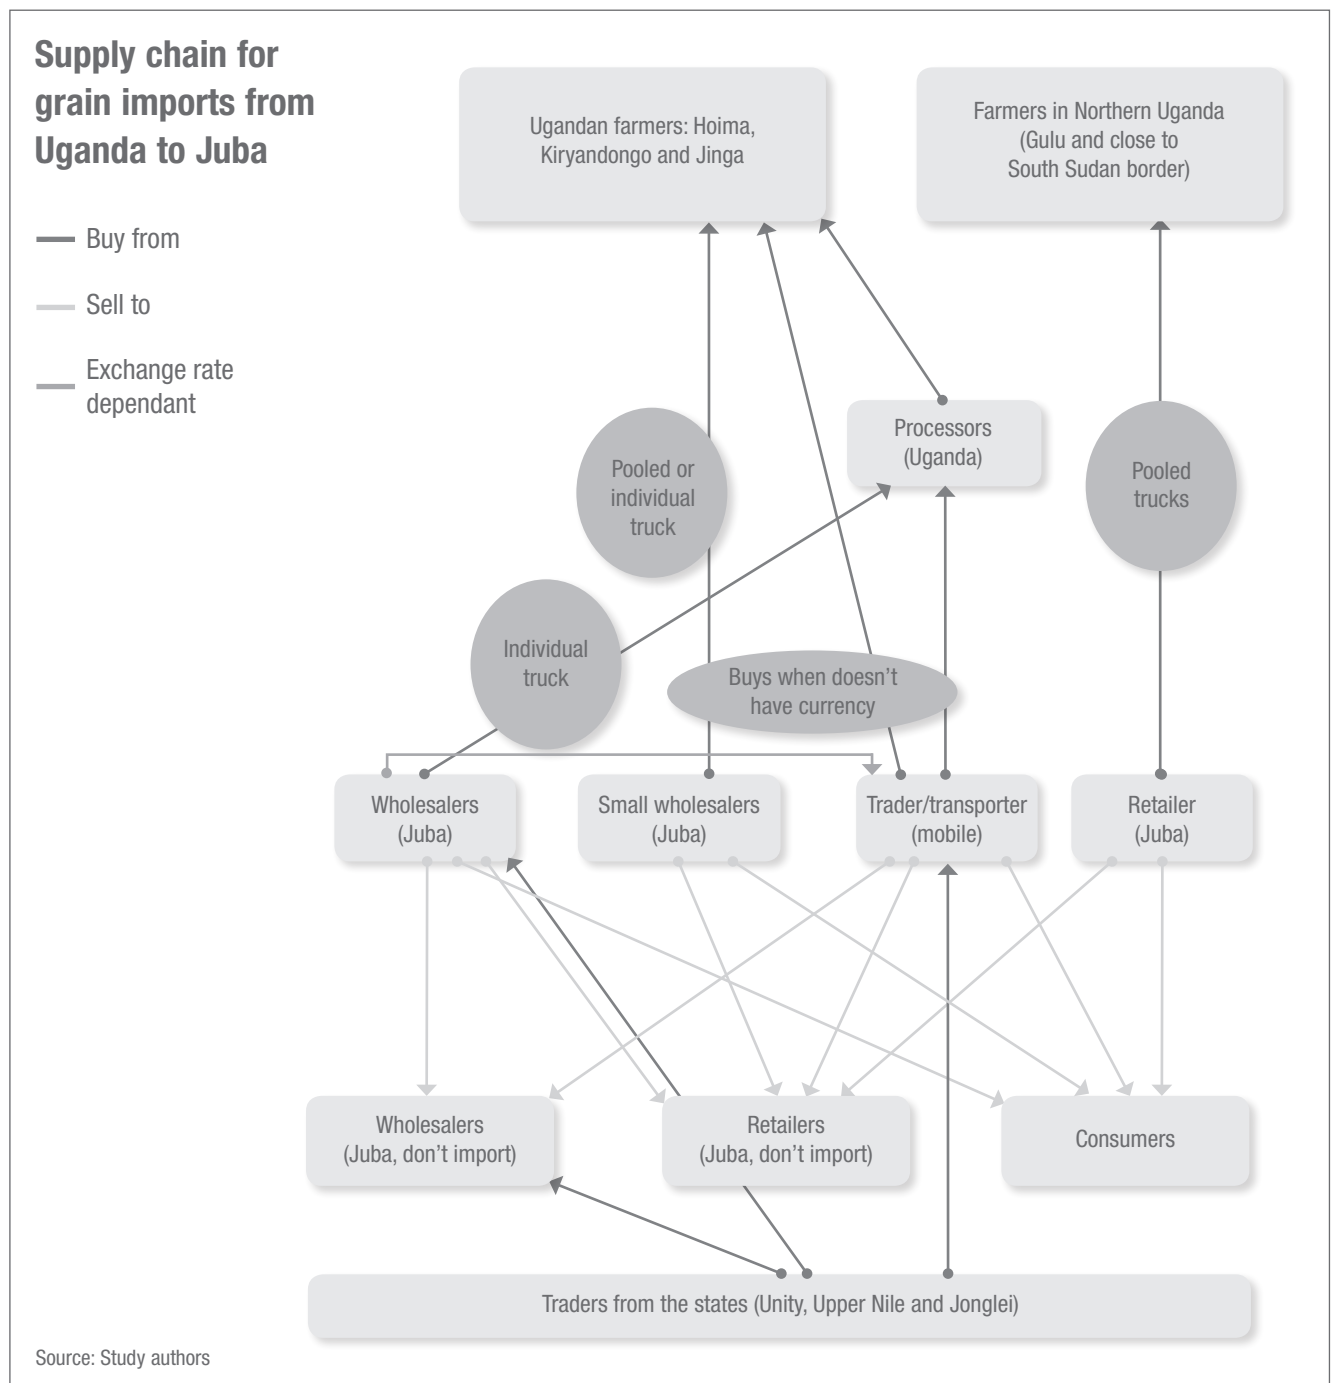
Supply chain for grain imports from Uganda to Juba

Buy from

Sell to

Exchange rate dependant

Ugandan farmers: Hoima, Kiryandongo and Jinga

Farmers in Northern Uganda (Gulu and close to South Sudan border)

Processors (Uganda)

Pooled or individual truck

Pooled trucks

Individual truck

Buys when doesn't have currency

Wholesalers (Juba)

Small wholesalers (Juba)

Trader/transporter (mobile)

Retailer (Juba)

Wholesalers (Juba, don't import)

Retailers (Juba, don't import)

Consumers

Traders from the states (Unity, Upper Nile and Jonglei)

Source: Study authors